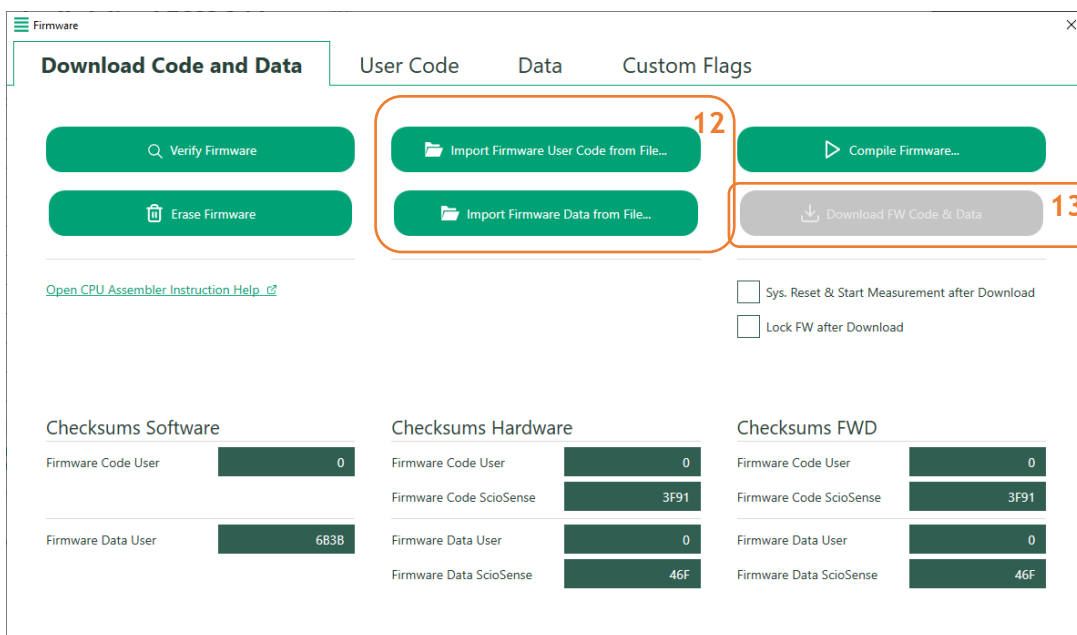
Firmware

Download Code and Data
User Code
Data
Custom Flags

Verify Firmware
Erase Firmware

12
Import Firmware User Code from File...
Import Firmware Data from File...

Compile Firmware...
Download FW Code & Data
13

Open CPU Assembler Instruction Help

Sys. Reset & Start Measurement after Download
Lock FW after Download

Checksums Software

| Firmware Code User | 0 |
|---|---|
| Firmware Data User | 6B3B |

Checksums Hardware

| Firmware Code User | 0 |
|---|---|
| Firmware Code ScioSense | 3F91 |
| Firmware Data User | 0 |
| Firmware Data ScioSense | 46F |

Checksums FWD

| Firmware Code User | 0 |
|---|---|
| Firmware Code ScioSense | 3F91 |
| Firmware Data User | 0 |
| Firmware Data ScioSense | 46F |